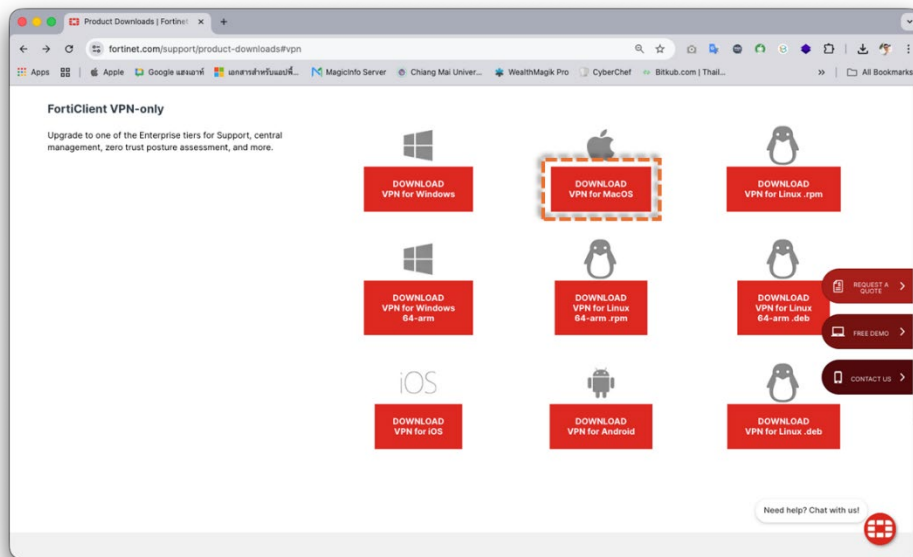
Product Downloads | Fortinet ×

fortinet.com/support/product-downloads#vpn

Apps | Apple | Google แสงเอาท์ | เอกสารสำหรับแอปพี่... | MagicInfo Server | Chiang Mai Univer... | WealthMagik Pro | CyberChef | Bitkub.com | Thail... | » | All Bookmarks

FortiClient VPN-only

Upgrade to one of the Enterprise tiers for Support, central management, zero trust posture assessment, and more.

DOWNLOAD VPN for Windows

DOWNLOAD VPN for MacOS

DOWNLOAD VPN for Linux .rpm

DOWNLOAD VPN for Windows 64-arm

DOWNLOAD VPN for Linux 64-arm .rpm

DOWNLOAD VPN for Linux 64-arm .deb

iOS

DOWNLOAD VPN for iOS

DOWNLOAD VPN for Android

DOWNLOAD VPN for Linux .deb

REQUEST A QUOTE

FREE DEMO

CONTACT US

Need help? Chat with us!